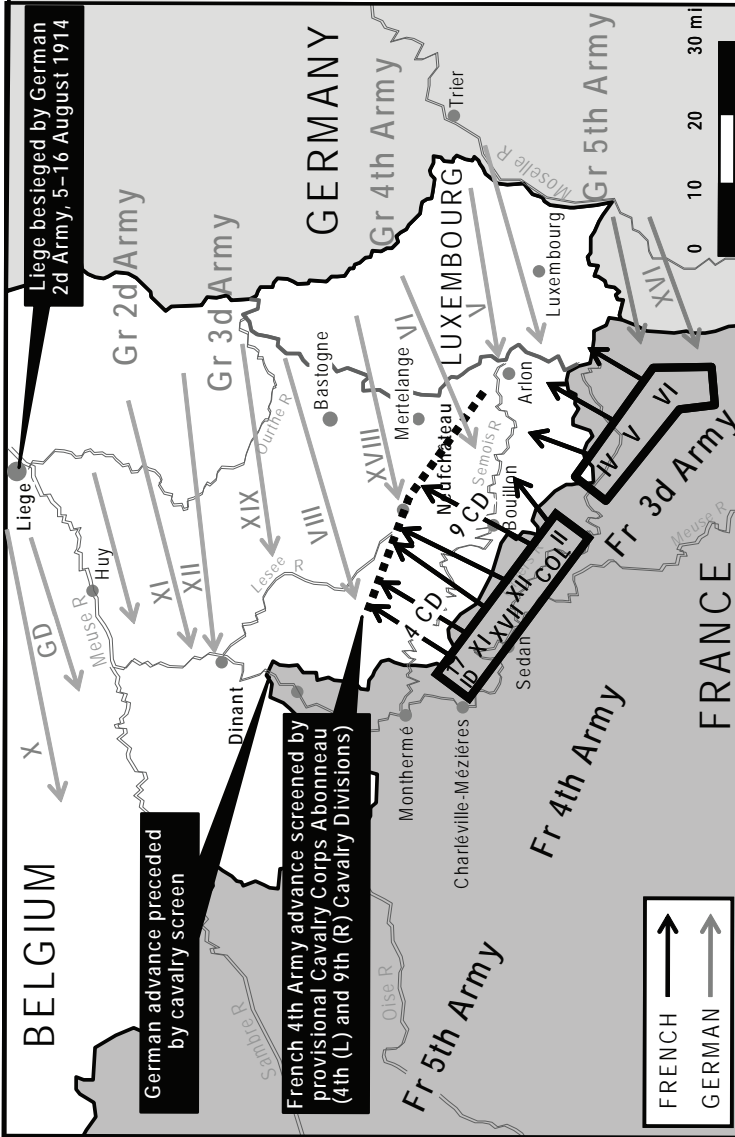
Liege besieged by German 2d Army, 5–16 August 1914

GERMANY

Trier

Moselle R

Gr 5th Army

Gr 4th Army

LUXEMBOURG

Luxembourg

Gr 2d Army

Gr 3d Army

Bastogne

Mertelange

Neufchateau

Arlon

Semois R

Ourthe R

Liege

Huy

Meuse R

Lesse R

Bouillon

Sedan

Dinant

Monthermé

Charléville-Méziéres

Sambre R

Oise R

Meuse R

X

GD

XI

XII

XIX

VIII

XVIII

VI

V

XVI

9 CD

4 CD

17 ID

XI

XVII

XII

COL II

IV

V

VI

Fr 3d Army

Fr 4th Army

Fr 5th Army

BELGIUM

FRANCE

German advance preceded by cavalry screen

French 4th Army advance screened by provisional Cavalry Corps Aboneau (4th (L) and 9th (R) Cavalry Divisions)

FRENCH

GERMAN

0 10 20 30 mi